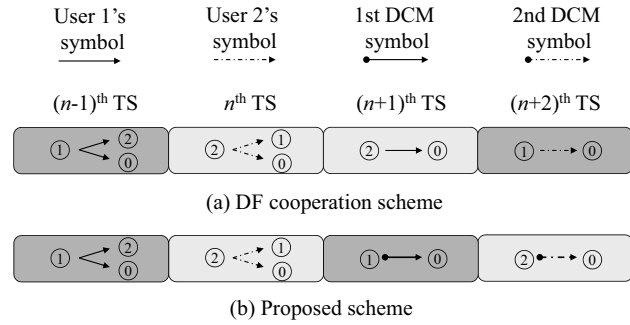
User 1's symbol

User 2's symbol

1st DCM symbol

2nd DCM symbol

$(n-1)^{\text{th}}$ TS

$n^{\text{th}}$ TS

$(n+1)^{\text{th}}$ TS

$(n+2)^{\text{th}}$ TS

① ② ⓪

② ① ⓪

② ⓪

① ⓪

(a) DF cooperation scheme

① ② ⓪

② ① ⓪

① ⓪

② ⓪

(b) Proposed scheme